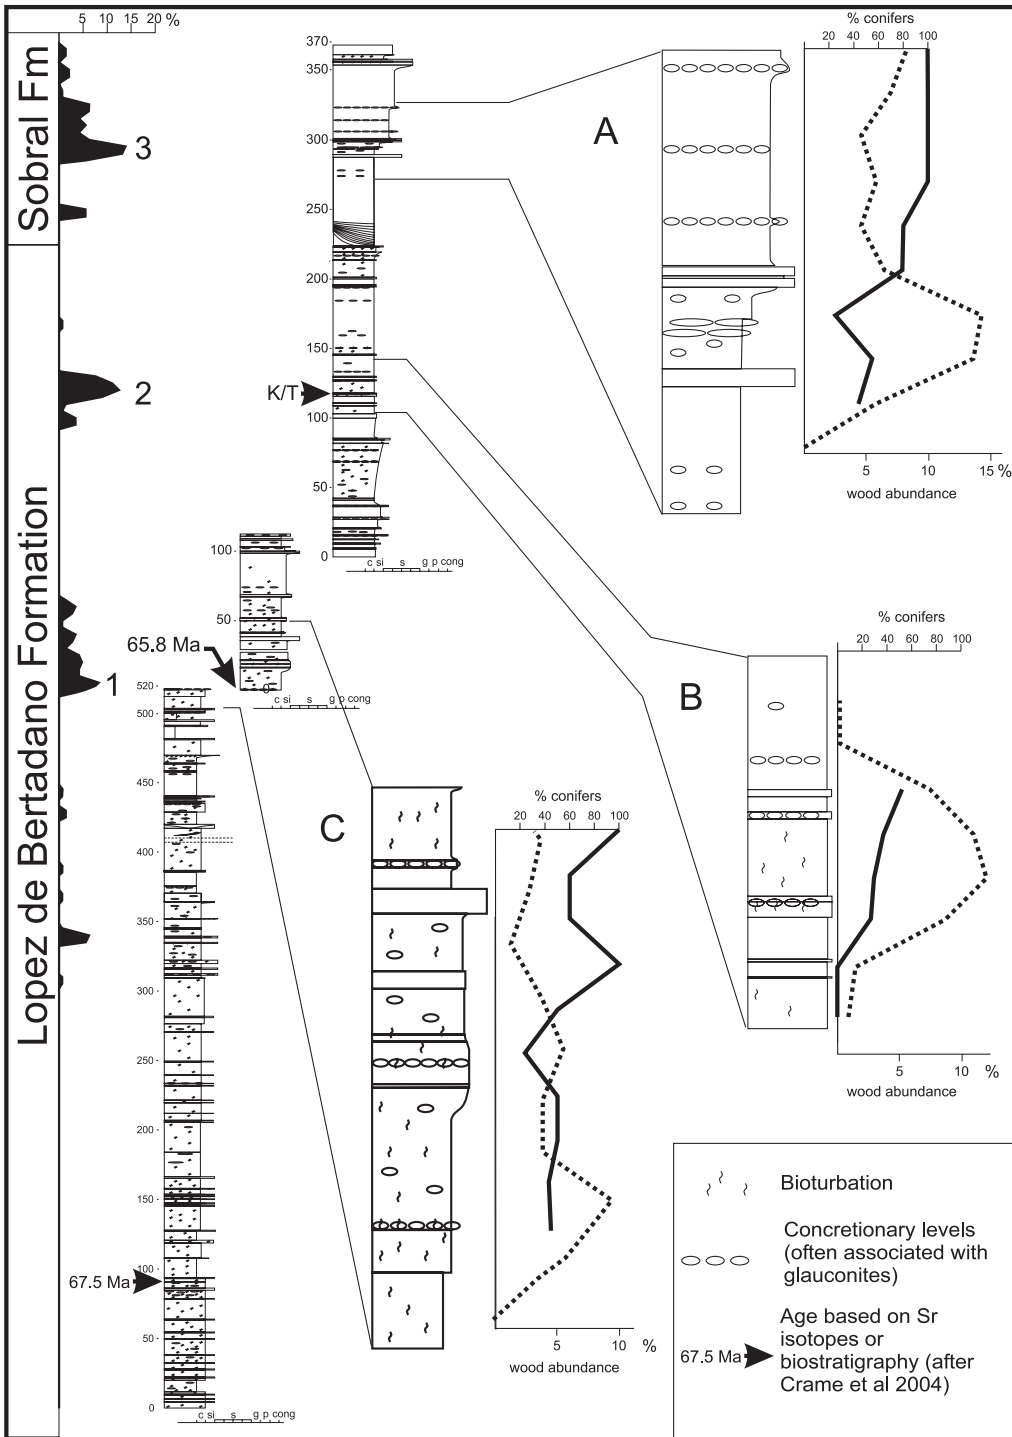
5 10 15 20 %

Sobral Fm

Lopez de Bertadano Formation

3

2

1

370
350
300
250
200
150
100
50
0

K/T

c si s g p cong

A

% conifers
20 40 60 80 100

5 10 15 %
wood abundance

100
50
0

65.8 Ma

c si s g p cong

B

% conifers
20 40 60 80 100

5 10 %
wood abundance

520
500
450
400
350
300
250
200
150
100
50
0

67.5 Ma

c si s g p cong

C

% conifers
20 40 60 80 100

5 10 %
wood abundance

Bioturbation

Concretionary levels (often associated with glauconites)

67.5 Ma

Age based on Sr isotopes or biostratigraphy (after Crame et al 2004)